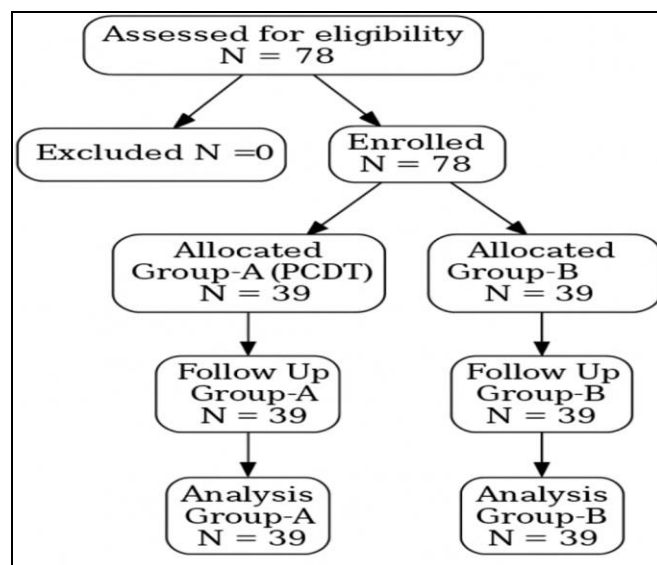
Assessed for eligibility
N = 78

Excluded N =0

Enrolled
N = 78

Allocated
Group-A (PCDT)
N = 39

Allocated
Group-B
N = 39

Follow Up
Group-A
N = 39

Follow Up
Group-B
N = 39

Analysis
Group-A
N = 39

Analysis
Group-B
N = 39